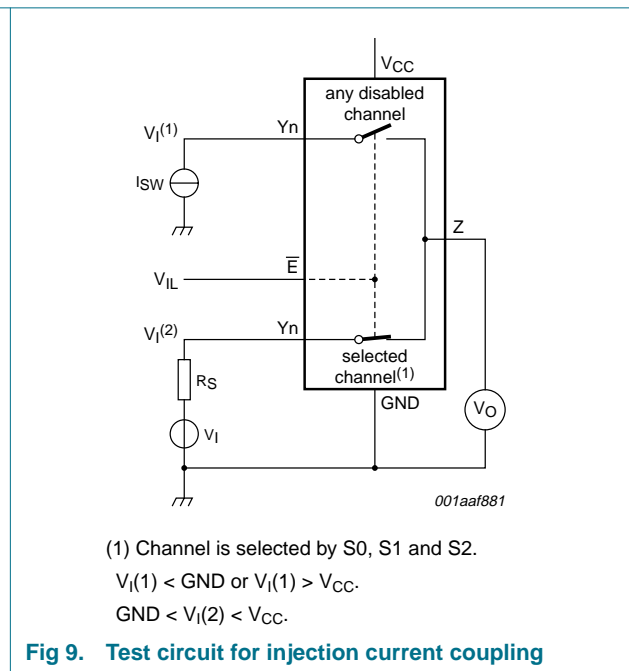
$V_{CC}$

any disabled channel

$V_I(1)$

Yn

$I_{SW}$

Z

$V_{IL}$

$\overline{E}$

$V_I(2)$

Yn

selected channel(1)

$R_S$

GND

$V_O$

$V_I$

001aaf881

(1) Channel is selected by S0, S1 and S2.

$V_I(1) < GND$ or $V_I(1) > V_{CC}$.

$GND < V_I(2) < V_{CC}$.

Fig 9. Test circuit for injection current coupling